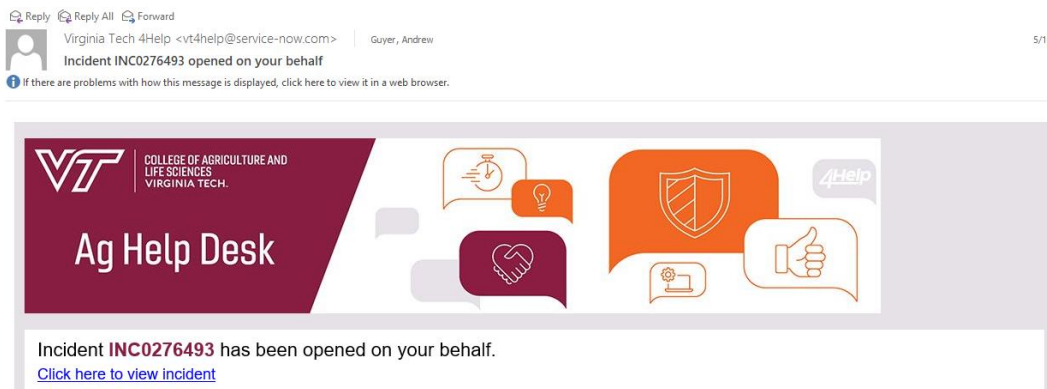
Reply Reply All Forward
Virginia Tech 4Help <vt4help@service-now.com> Guyer, Andrew
5/1
Incident INC0276493 opened on your behalf
If there are problems with how this message is displayed, click here to view it in a web browser.

VT COLLEGE OF AGRICULTURE AND LIFE SCIENCES VIRGINIA TECH.

Ag Help Desk

4Help

Incident INC0276493 has been opened on your behalf.
Click here to view incident